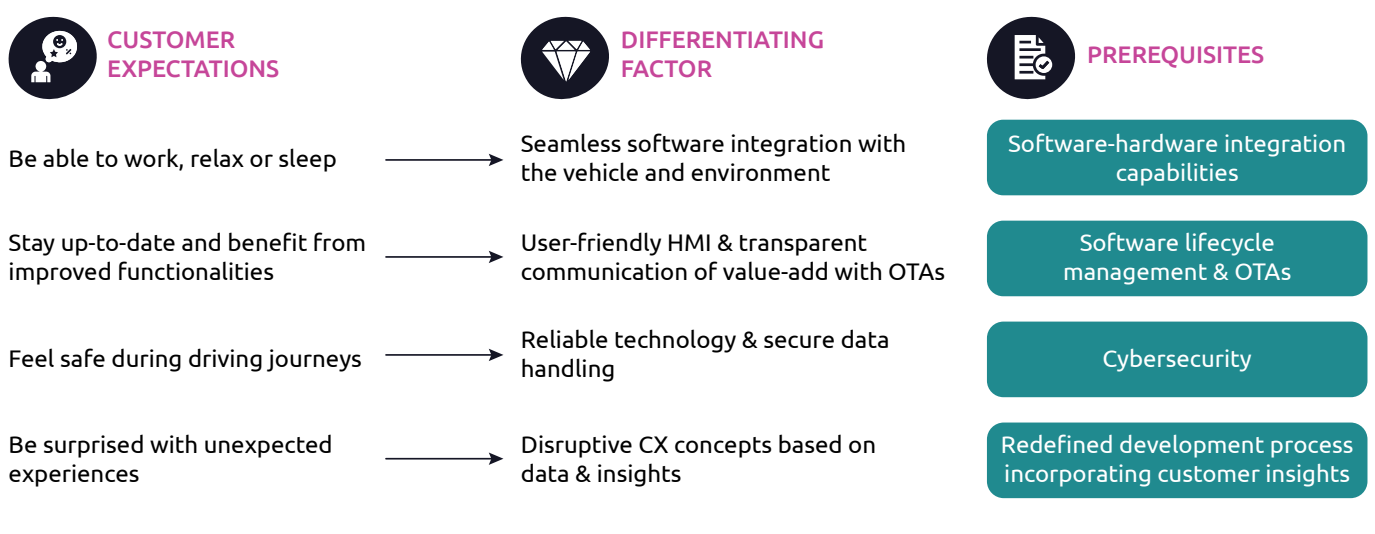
CUSTOMER EXPECTATIONS

DIFFERENTIATING FACTOR

PREREQUISITES

| CUSTOMER EXPECTATIONS | DIFFERENTIATING FACTOR | PREREQUISITES |
|---|---|---|
| Be able to work, relax or sleep | Seamless software integration with the vehicle and environment | Software-hardware integration capabilities |
| Stay up-to-date and benefit from improved functionalities | User-friendly HMI & transparent communication of value-add with OTAs | Software lifecycle management & OTAs |
| Feel safe during driving journeys | Reliable technology & secure data handling | Cybersecurity |
| Be surprised with unexpected experiences | Disruptive CX concepts based on data & insights | Redefined development process incorporating customer insights |